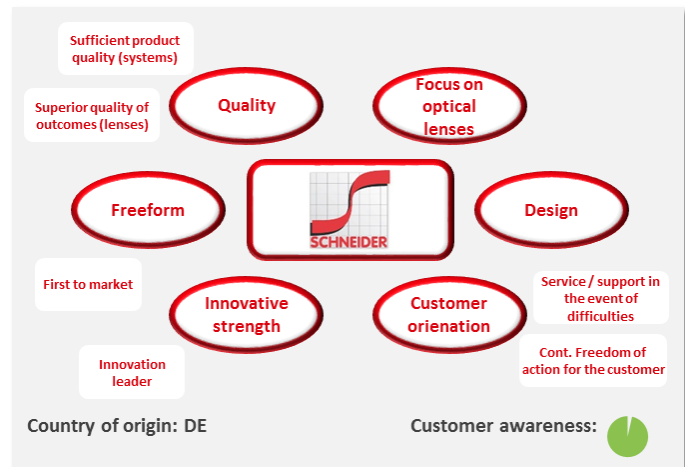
Sufficient product quality (systems)

Superior quality of outcomes (lenses)

Quality

Focus on optical lenses

Freeform

SCHNEIDER

Design

First to market

Innovative strength

Customer orienation

Service / support in the event of difficulties

Innovation leader

Cont. Freedom of action for the customer

Country of origin: DE

Customer awareness: